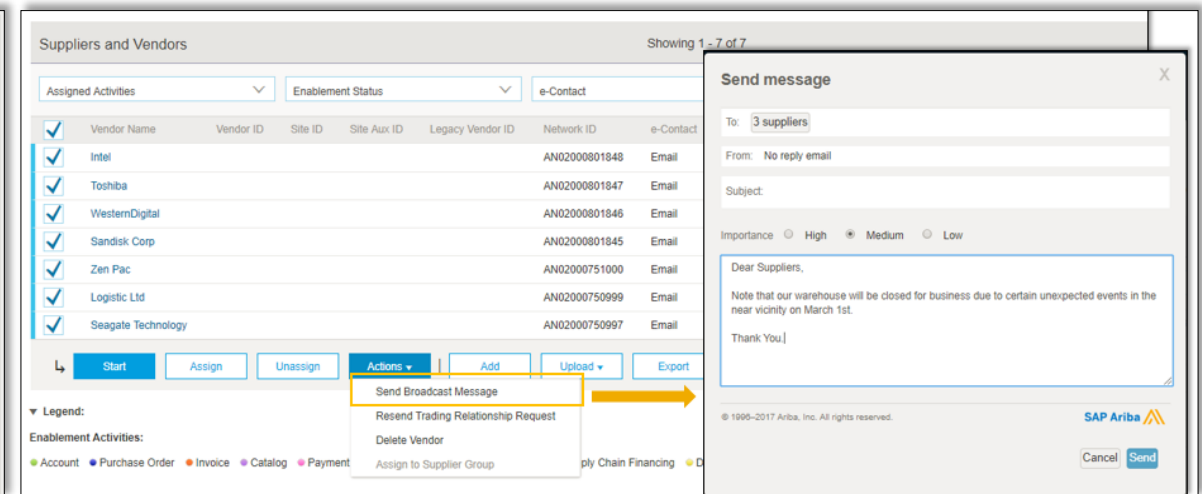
Suppliers and Vendors

Showing 1 - 7 of 7

Assigned Activities

Enablement Status

e-Contact

| | Vendor Name | Vendor ID | Site ID | Site Aux ID | Legacy Vendor ID | Network ID | e-Contact |
|---|---|---|---|---|---|---|---|
| | Intel | | | | | AN02000801848 | Email |
| | Toshiba | | | | | AN02000801847 | Email |
| | WesternDigital | | | | | AN02000801846 | Email |
| | Sandisk Corp | | | | | AN02000801845 | Email |
| | Zen Pac | | | | | AN02000751000 | Email |
| | Logistic Ltd | | | | | AN02000750999 | Email |
| | Seagate Technology | | | | | AN02000750997 | Email |

Start Assign Unassign Actions ▾ Add Upload ▾ Export

Send Broadcast Message
Resend Trading Relationship Request
Delete Vendor
Assign to Supplier Group

▾ Legend:

Enablement Activities:

● Account ● Purchase Order ● Invoice ● Catalog ● Payment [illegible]pply Chain Financing ● D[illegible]

Send message

X

To: 3 suppliers

From: No reply email

Subject:

Importance ○ High ● Medium ○ Low

Dear Suppliers,

Note that our warehouse will be closed for business due to certain unexpected events in the near vicinity on March 1st.

Thank You.

© 1996–2017 Ariba, Inc. All rights reserved.

SAP Ariba

Cancel Send